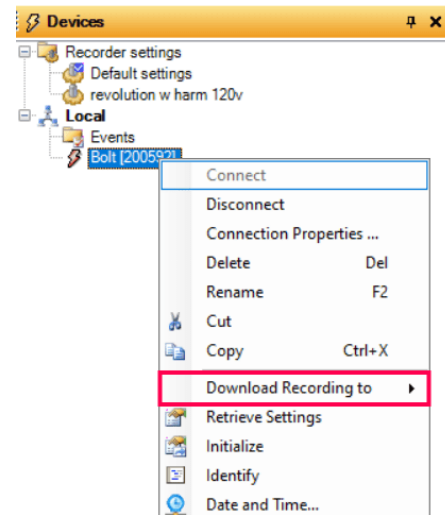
Devices

Recorder settings
Default settings
revolution w harm 120v
Local
Events
Bolt [200592]

Connect
Disconnect
Connection Properties ...
Delete Del
Rename F2
Cut
Copy Ctrl+X
Download Recording to
Retrieve Settings
Initialize
Identify
Date and Time...